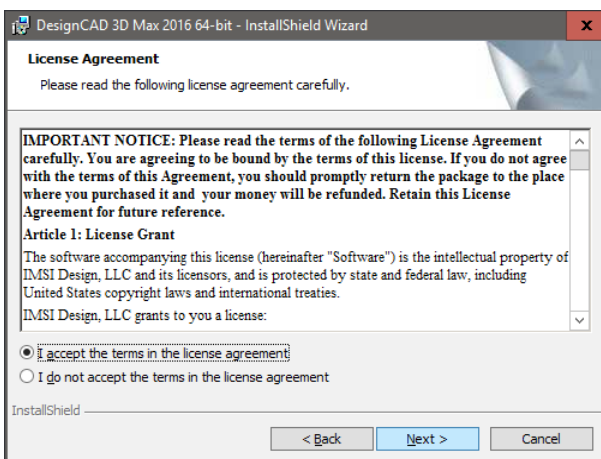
DesignCAD 3D Max 2016 64-bit - InstallShield Wizard

License Agreement

Please read the following license agreement carefully.

IMPORTANT NOTICE: Please read the terms of the following License Agreement carefully. You are agreeing to be bound by the terms of this license. If you do not agree with the terms of this Agreement, you should promptly return the package to the place where you purchased it and your money will be refunded. Retain this License Agreement for future reference.

Article 1: License Grant

The software accompanying this license (hereinafter "Software") is the intellectual property of IMSI Design, LLC and its licensors, and is protected by state and federal law, including United States copyright laws and international treaties.

IMSI Design, LLC grants to you a license:

I accept the terms in the license agreement

I do not accept the terms in the license agreement

InstallShield

< Back

Next >

Cancel